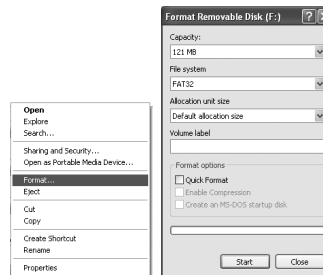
Open
Explore
Search...
Sharing and Security...
Open as Portable Media Device...
Format...
Eject
Cut
Copy
Create Shortcut
Rename
Properties

Format Removable Disk (F:)
Capacity:
121 MB
File system
FAT32
Allocation unit size
Default allocation size
Volume label
Format options
Quick Format
Enable Compression
Create an MS-DOS startup disk
Start
Close